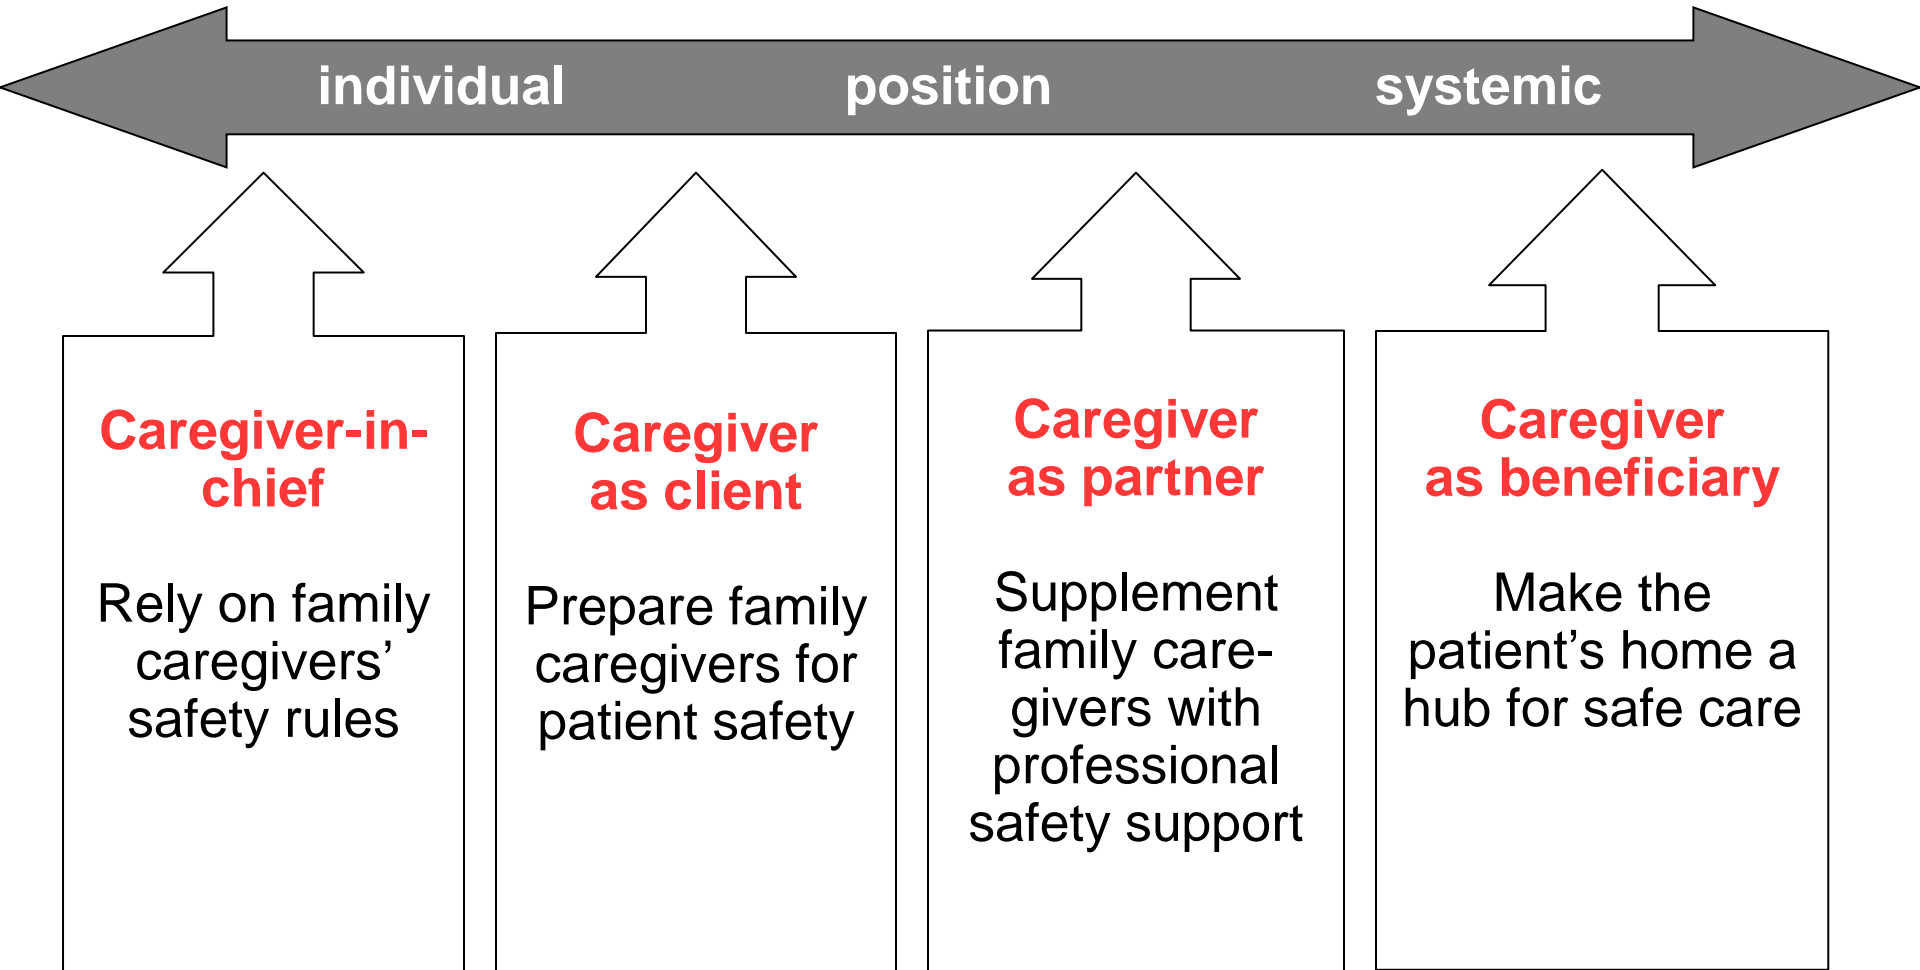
individual position systemic

Caregiver-in-chief

Rely on family caregivers' safety rules

Caregiver as client

Prepare family caregivers for patient safety

Caregiver as partner

Supplement family caregivers with professional safety support

Caregiver as beneficiary

Make the patient's home a hub for safe care